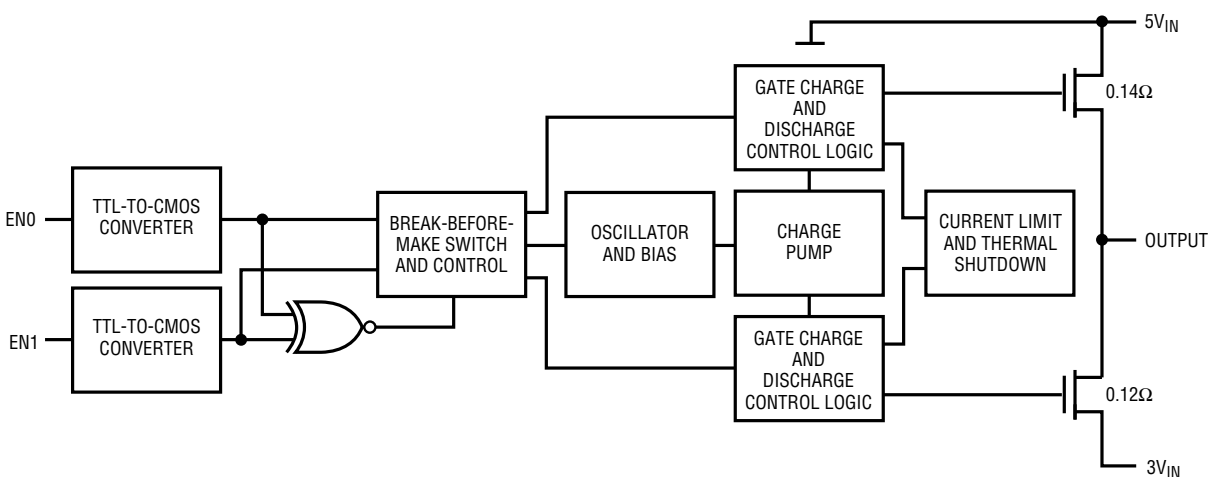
$5V_{IN}$

GATE CHARGE AND DISCHARGE CONTROL LOGIC

$0.14\Omega$

EN0

TTL-TO-CMOS CONVERTER

BREAK-BEFORE-MAKE SWITCH AND CONTROL

OSCILLATOR AND BIAS

CHARGE PUMP

CURRENT LIMIT AND THERMAL SHUTDOWN

OUTPUT

EN1

TTL-TO-CMOS CONVERTER

GATE CHARGE AND DISCHARGE CONTROL LOGIC

$0.12\Omega$

$3V_{IN}$